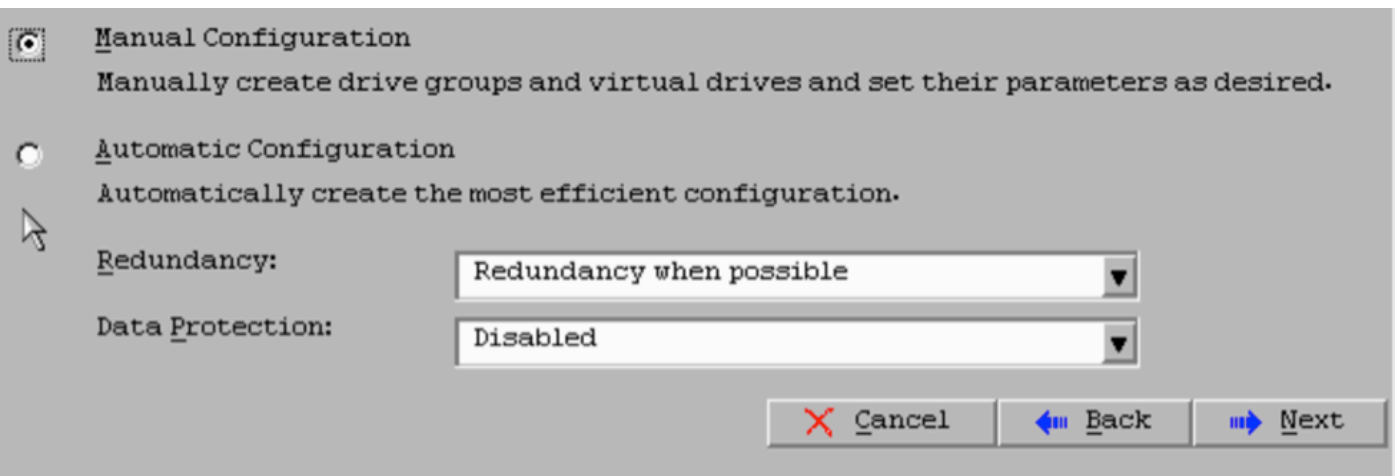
Manual Configuration

Manually create drive groups and virtual drives and set their parameters as desired.

Automatic Configuration

Automatically create the most efficient configuration.

Redundancy: Redundancy when possible

Data Protection: Disabled

Cancel Back Next